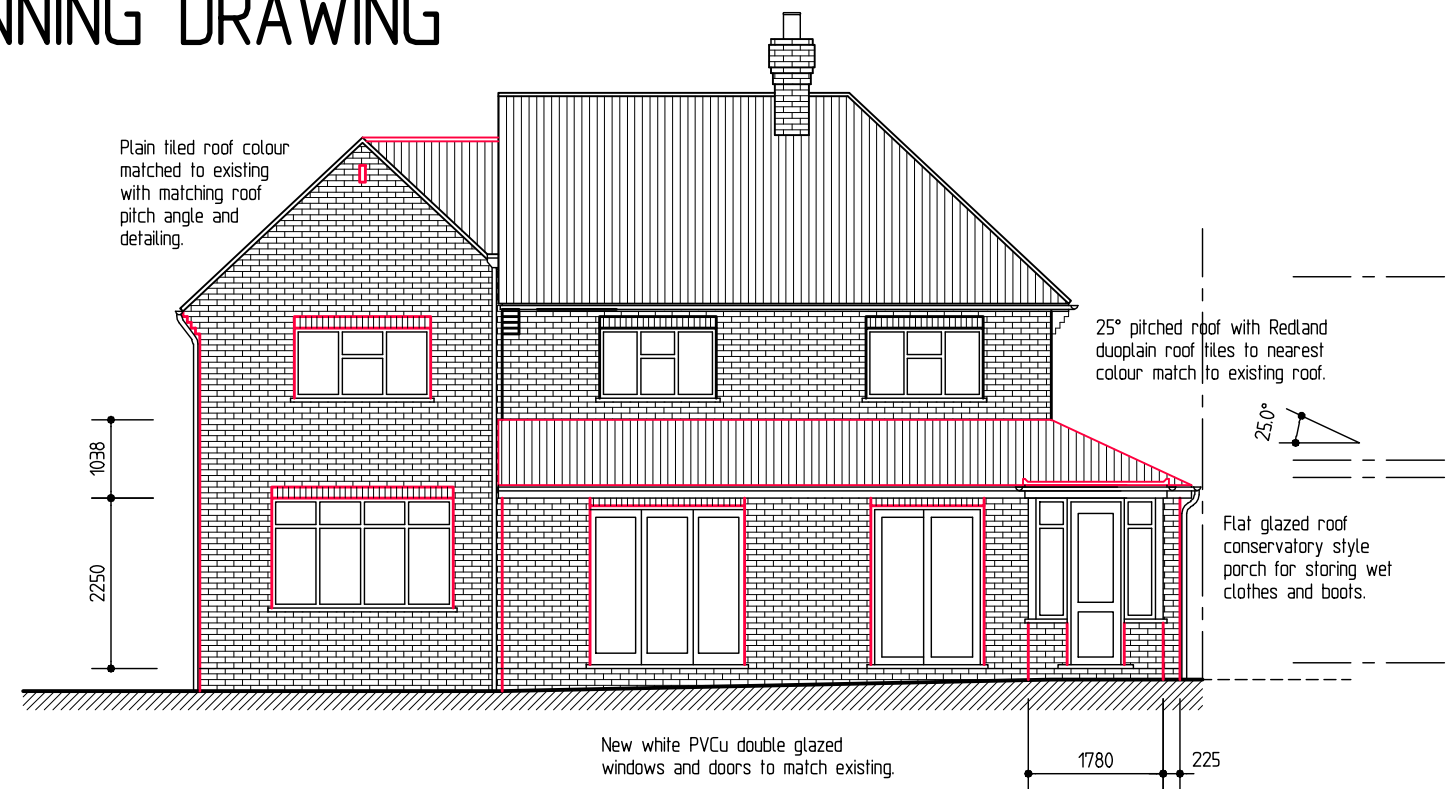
NNING DRAWING

Plain tiled roof colour matched to existing with matching roof pitch angle and detailing.

25° pitched roof with Redland duoplain roof tiles to nearest colour match to existing roof.

25,0°

1038

2250

Flat glazed roof conservatory style porch for storing wet clothes and boots.

New white PVCu double glazed windows and doors to match existing.

1780

225